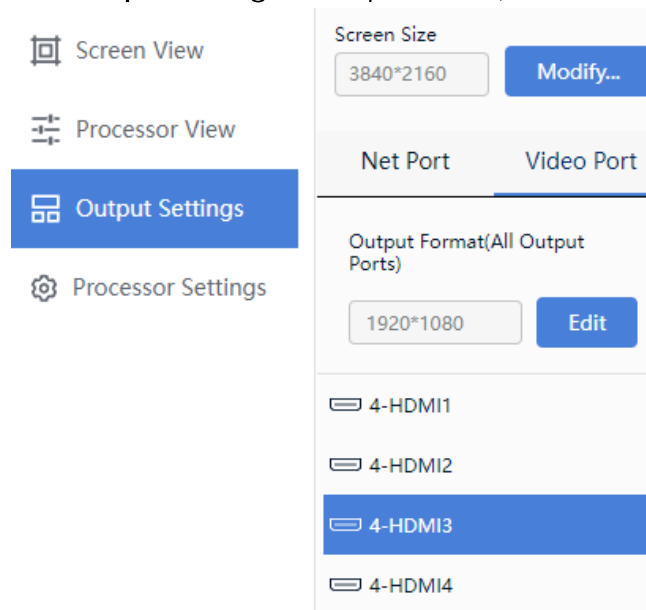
Screen View

Processor View

Output Settings

Processor Settings

Screen Size

3840*2160

Modify...

Net Port

Video Port

Output Format(All Output Ports)

1920*1080

Edit

4-HDMI1

4-HDMI2

4-HDMI3

4-HDMI4